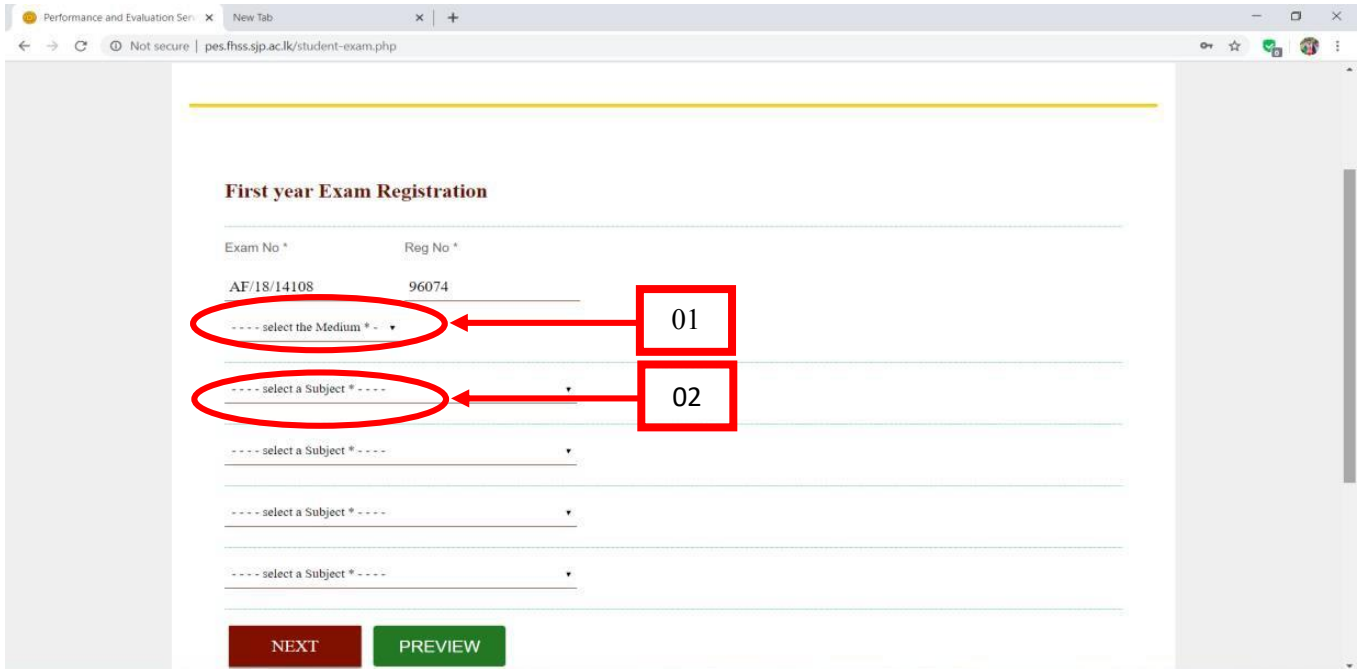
Performance and Evaluation Ser
New Tab
Not secure | pes.fhss.sjp.ac.lk/student-exam.php

First year Exam Registration

Exam No *
Reg No *
AF/18/14108
96074
- - - - select the Medium * -
01
- - - - select a Subject * - - - -
02
- - - - select a Subject * - - - -
- - - - select a Subject * - - - -
- - - - select a Subject * - - - -

NEXT
PREVIEW